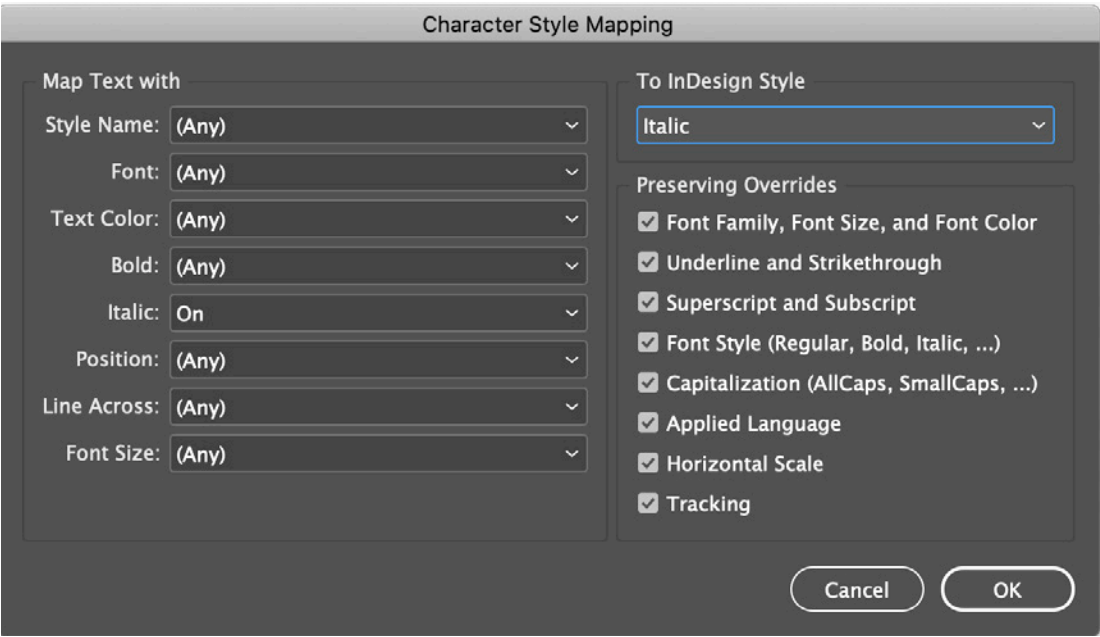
Character Style Mapping

Map Text with

Style Name: (Any)

Font: (Any)

Text Color: (Any)

Bold: (Any)

Italic: On

Position: (Any)

Line Across: (Any)

Font Size: (Any)

To InDesign Style

Italic

Preserving Overrides

Font Family, Font Size, and Font Color

Underline and Strikethrough

Superscript and Subscript

Font Style (Regular, Bold, Italic, ...)

Capitalization (AllCaps, SmallCaps, ...)

Applied Language

Horizontal Scale

Tracking

Cancel

OK